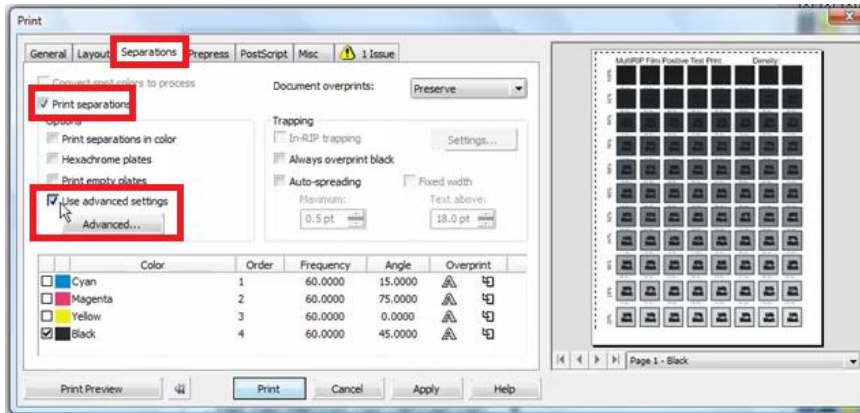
Print

General | Layout | Separations | Prepress | PostScript | Misc | 1 Issue

Convert spot colors to process

Print separations

Options

Print separations in color

Hexachrome plates

Print empty plates

Use advanced settings

Advanced...

Document overprints: Preserve

Trapping

In-RIP trapping

Settings...

Always overprint black

Auto-spreading

Fixed width

Maximum:

0.5 pt

Text above:

18.0 pt

| | Color | Order | Frequency | Angle | Overprint |
|---|---|---|---|---|---|
| ☐ | Cyan | 1 | 60.0000 | 15.0000 | |
| ☐ | Magenta | 2 | 60.0000 | 75.0000 | |
| ☐ | Yellow | 3 | 60.0000 | 0.0000 | |
| ☑ | Black | 4 | 60.0000 | 45.0000 | |

MultiRIP Film Positive Test Print Density

Page 1 - Black

Print Preview

Print

Cancel

Apply

Help